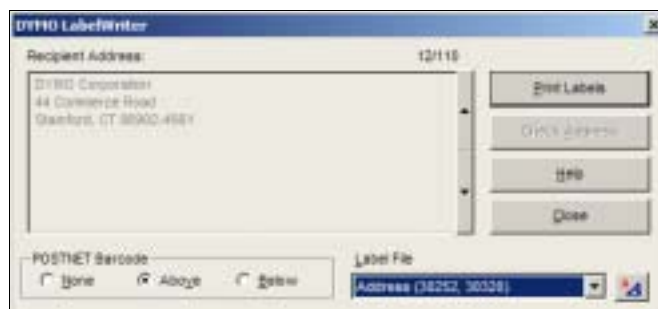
DYMO LabelWriter

Recipient Address:

12/110

DYMO Corporation
44 Commerce Road
Stamford, CT 06902-4561

Print Labels

Check Address

Help

Close

POSTNET Barcode

None

Above

Below

Label File

Address (30252, 30320)